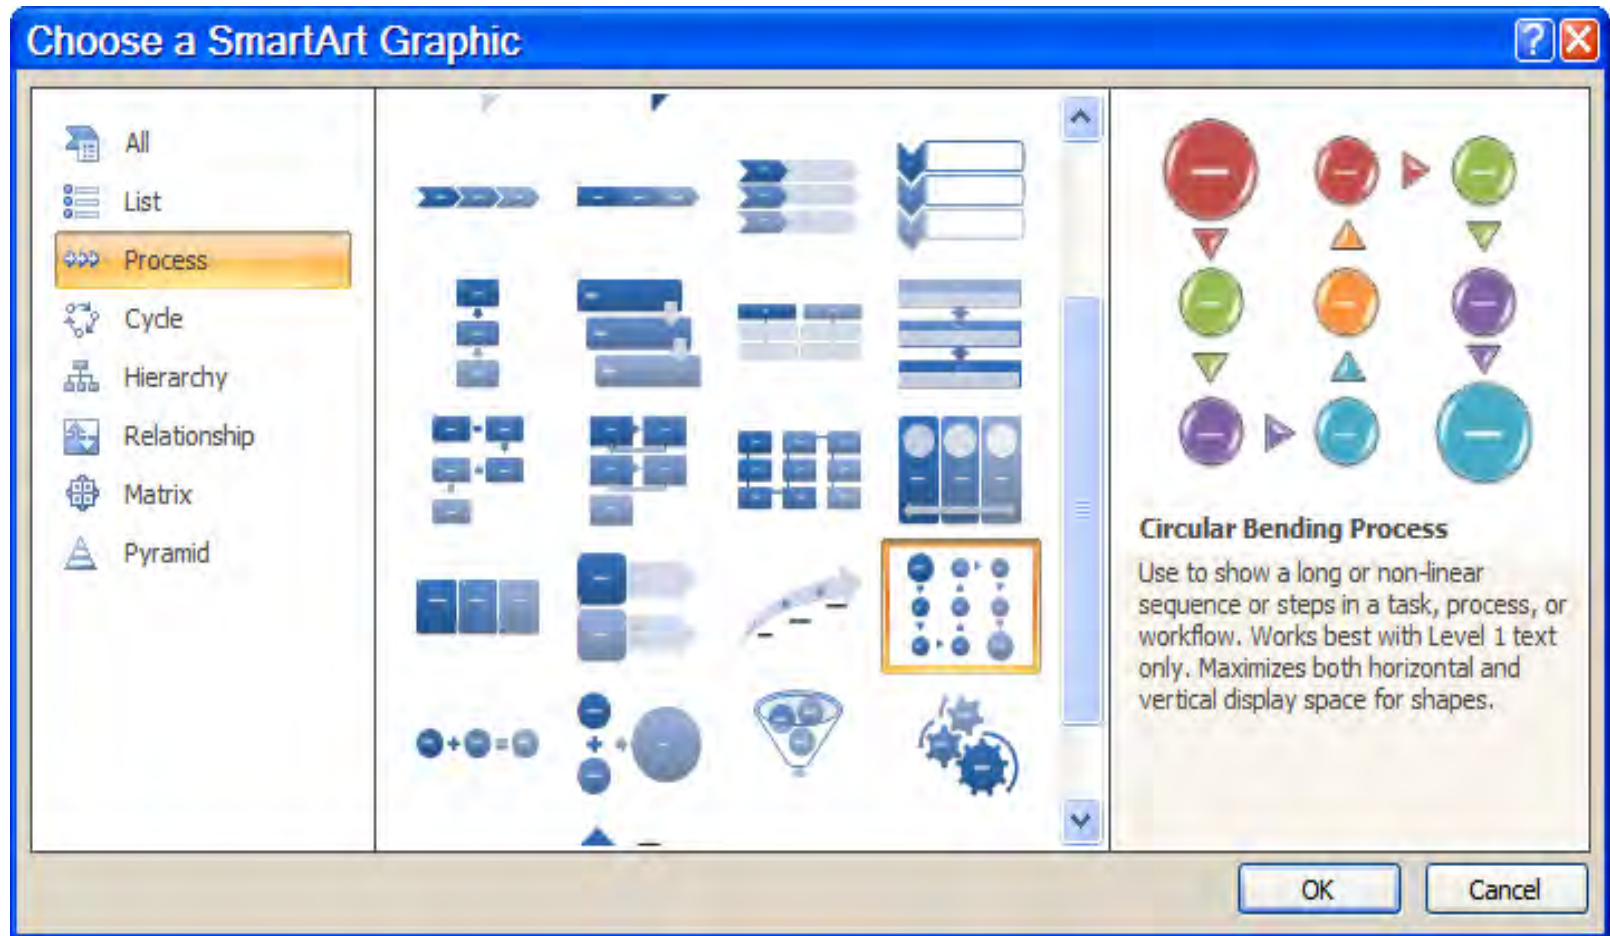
Choose a SmartArt Graphic

All
List
Process
Cycle
Hierarchy
Relationship
Matrix
Pyramid

Circular Bending Process

Use to show a long or non-linear sequence or steps in a task, process, or workflow. Works best with Level 1 text only. Maximizes both horizontal and vertical display space for shapes.

OK
Cancel